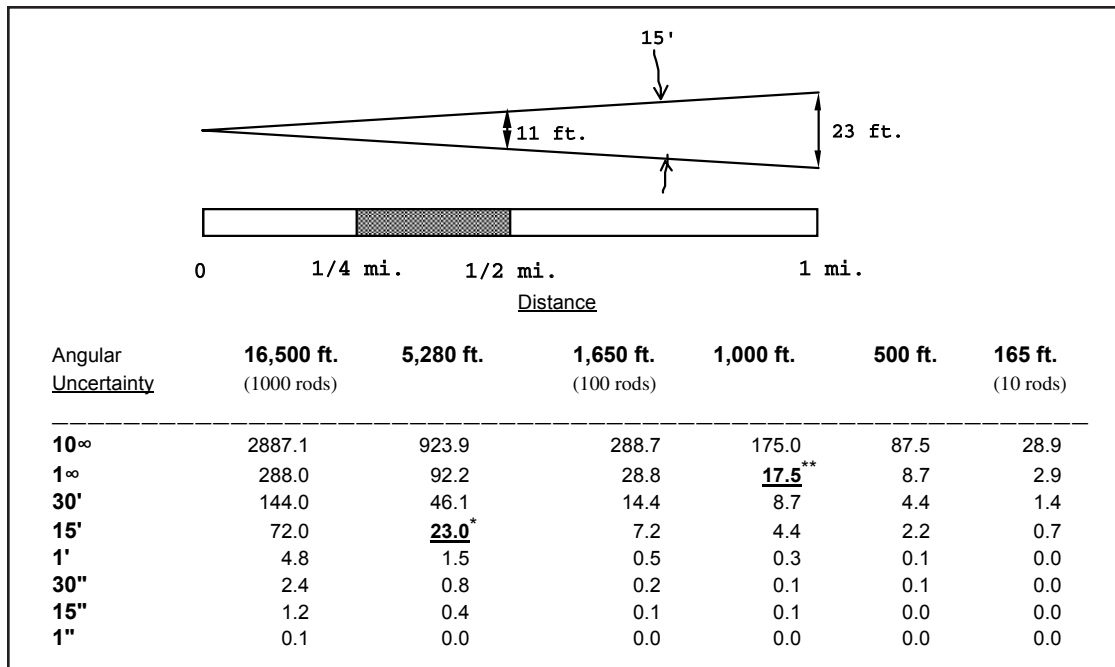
15'

11 ft.

23 ft.

0 1/4 mi. 1/2 mi. 1 mi.

Distance

| Angular Uncertainty | 16,500 ft. (1000 rods) | 5,280 ft. | 1,650 ft. (100 rods) | 1,000 ft. | 500 ft. | 165 ft. (10 rods) |
|---|---|---|---|---|---|---|
| 10∞ | 2887.1 | 923.9 | 288.7 | 175.0 | 87.5 | 28.9 |
| 1∞ | 288.0 | 92.2 | 28.8 | 17.5** | 8.7 | 2.9 |
| 30' | 144.0 | 46.1 | 14.4 | 8.7 | 4.4 | 1.4 |
| 15' | 72.0 | 23.0* | 7.2 | 4.4 | 2.2 | 0.7 |
| 1' | 4.8 | 1.5 | 0.5 | 0.3 | 0.1 | 0.0 |
| 30" | 2.4 | 0.8 | 0.2 | 0.1 | 0.1 | 0.0 |
| 15" | 1.2 | 0.4 | 0.1 | 0.1 | 0.0 | 0.0 |
| 1" | 0.1 | 0.0 | 0.0 | 0.0 | 0.0 | 0.0 |